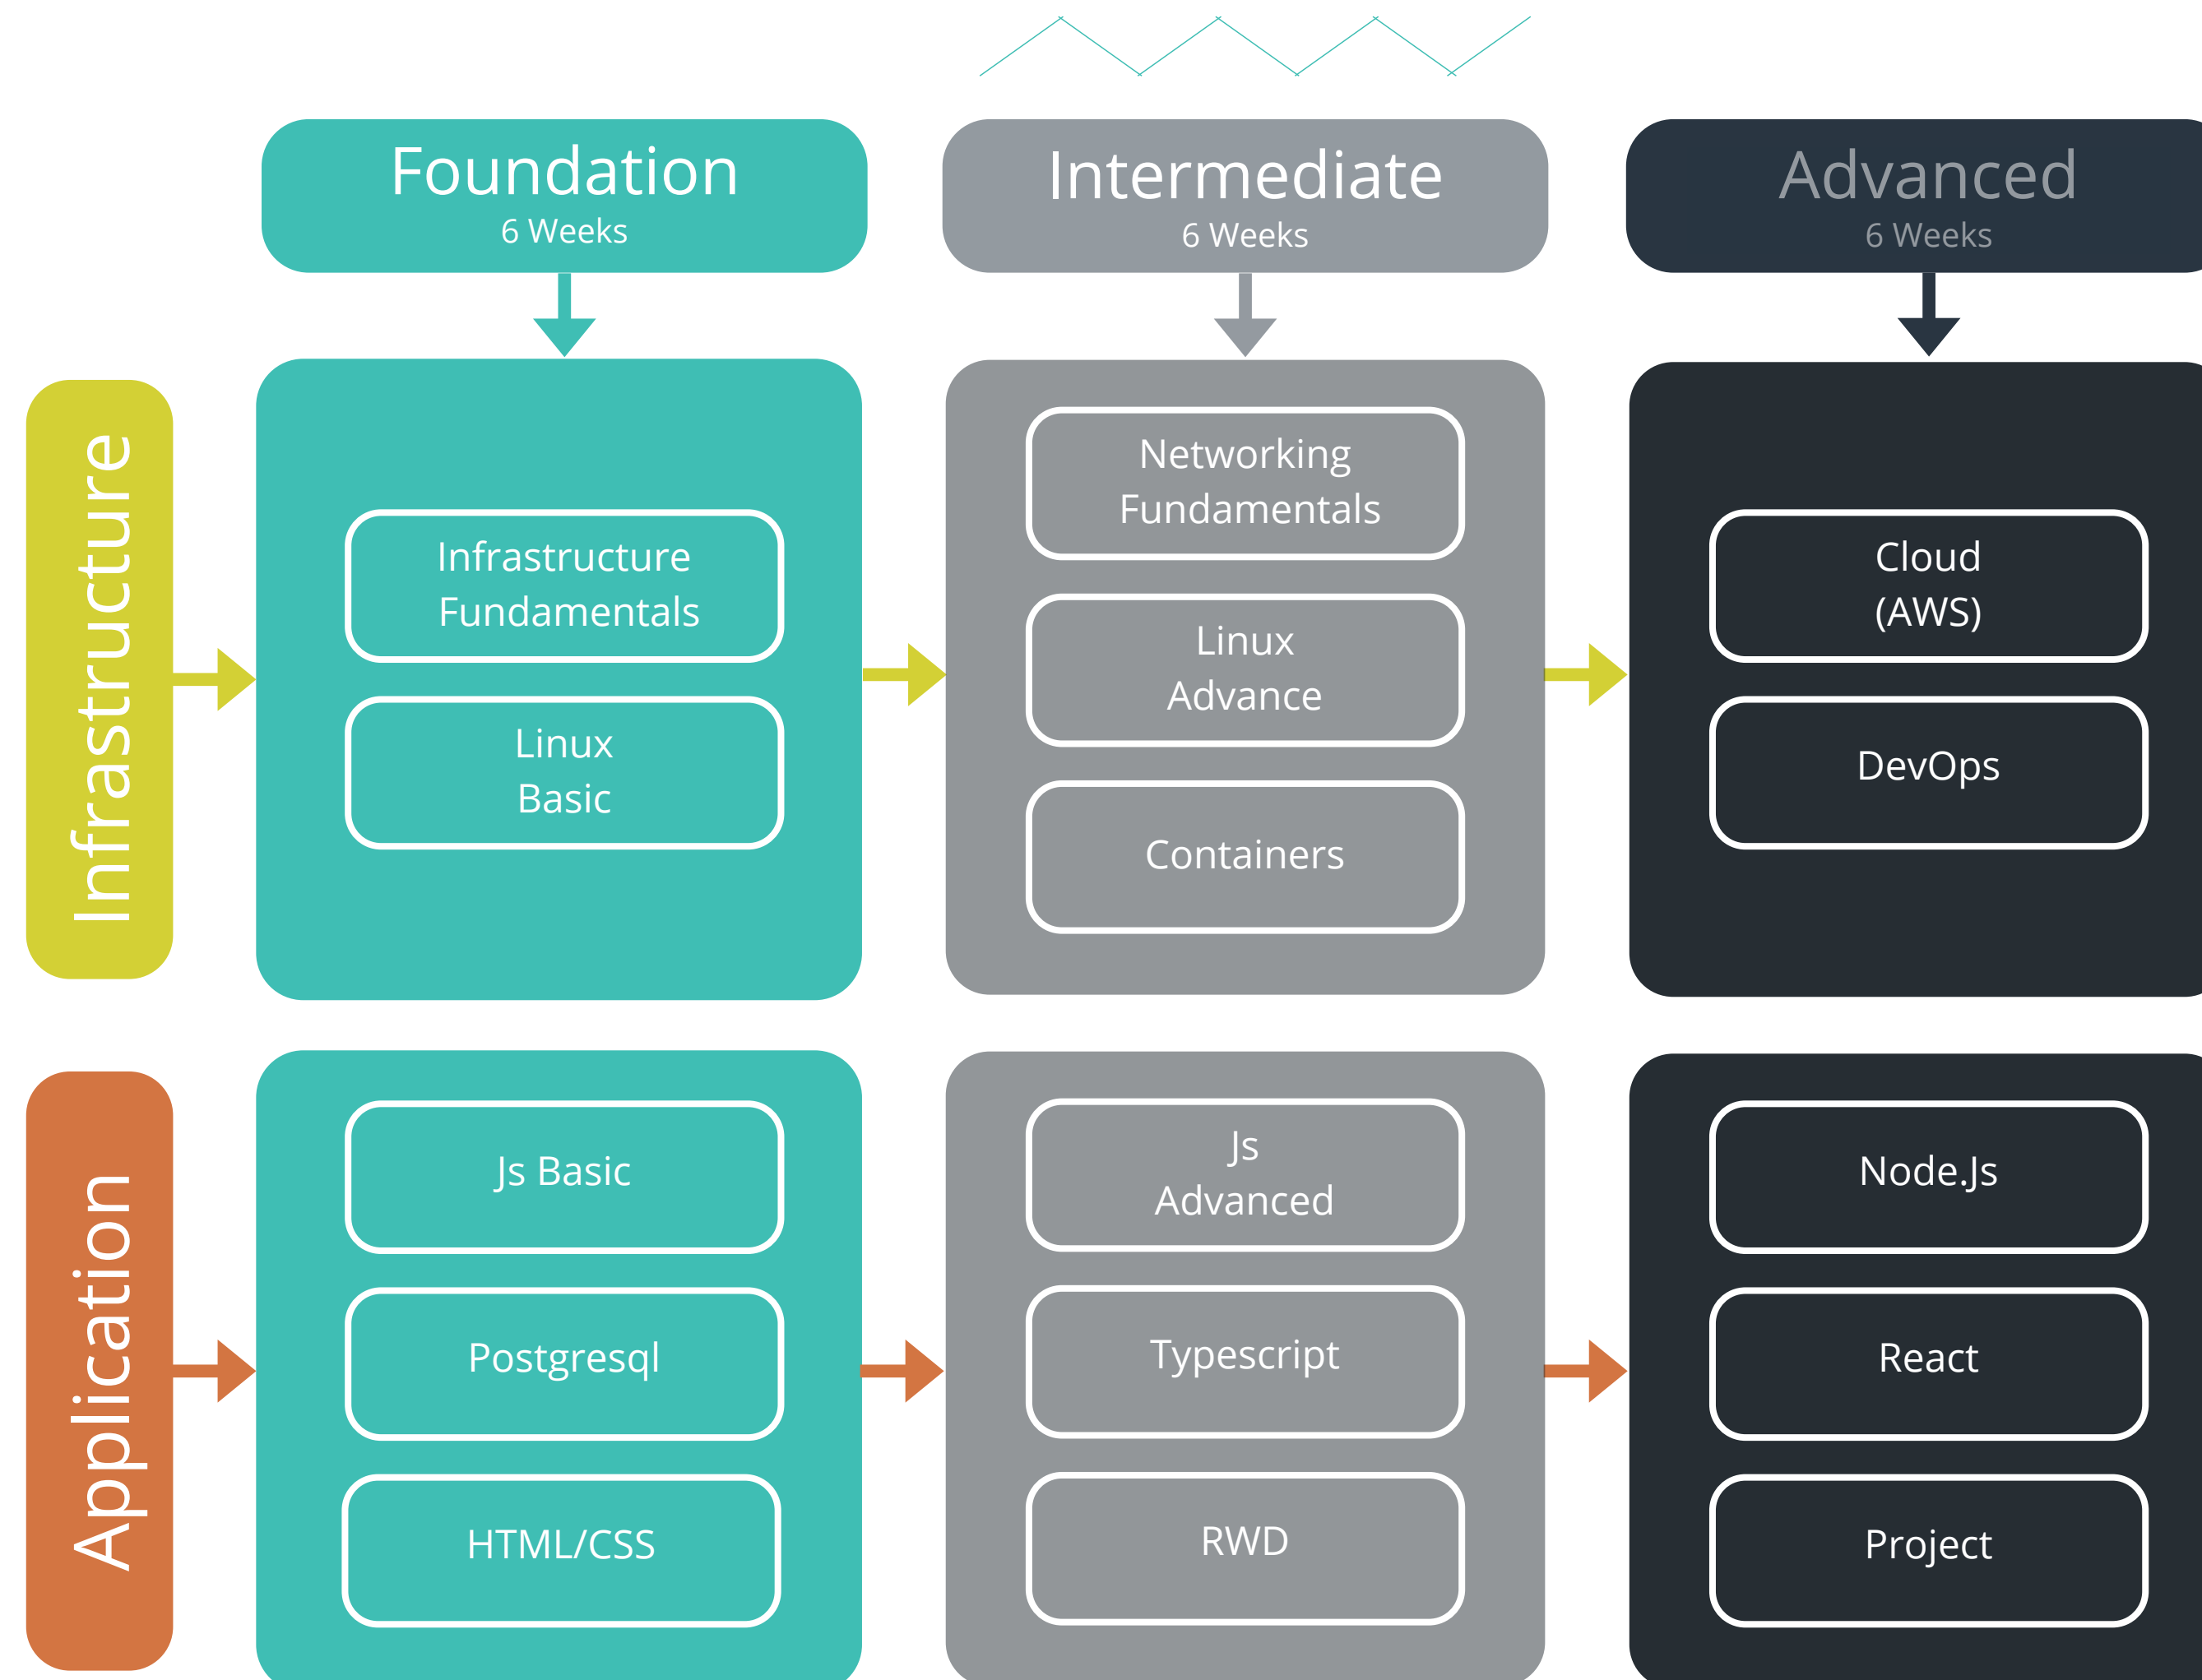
Foundation
6 Weeks

Intermediate
6 Weeks

Advanced
6 Weeks

Infrastructure

Infrastructure Fundamentals

Linux Basic

Networking Fundamentals

Linux Advance

Containers

Cloud (AWS)

DevOps

Application

Js Basic

Postgresql

HTML/CSS

Js Advanced

Typescript

RWD

Node.Js

React

Project